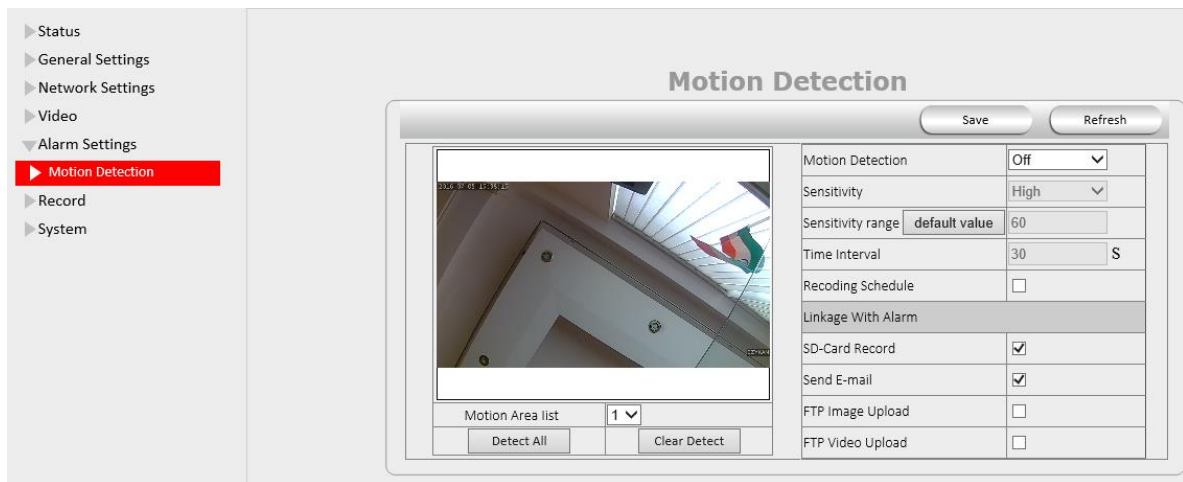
Status
General Settings
Network Settings
Video
Alarm Settings
Motion Detection
Record
System

Motion Detection

Save
Refresh

2016-07-05 13:35:15

| Motion Detection | Off |
|---|---|
| Sensitivity | High |
| Sensitivity range default value | 60 |
| Time Interval | 30 S |
| Recoding Schedule | ☐ |
| Linkage With Alarm | |
| SD-Card Record | ☑ |
| Send E-mail | ☑ |
| FTP Image Upload | ☐ |
| FTP Video Upload | ☐ |

Motion Area list 1
Detect All
Clear Detect